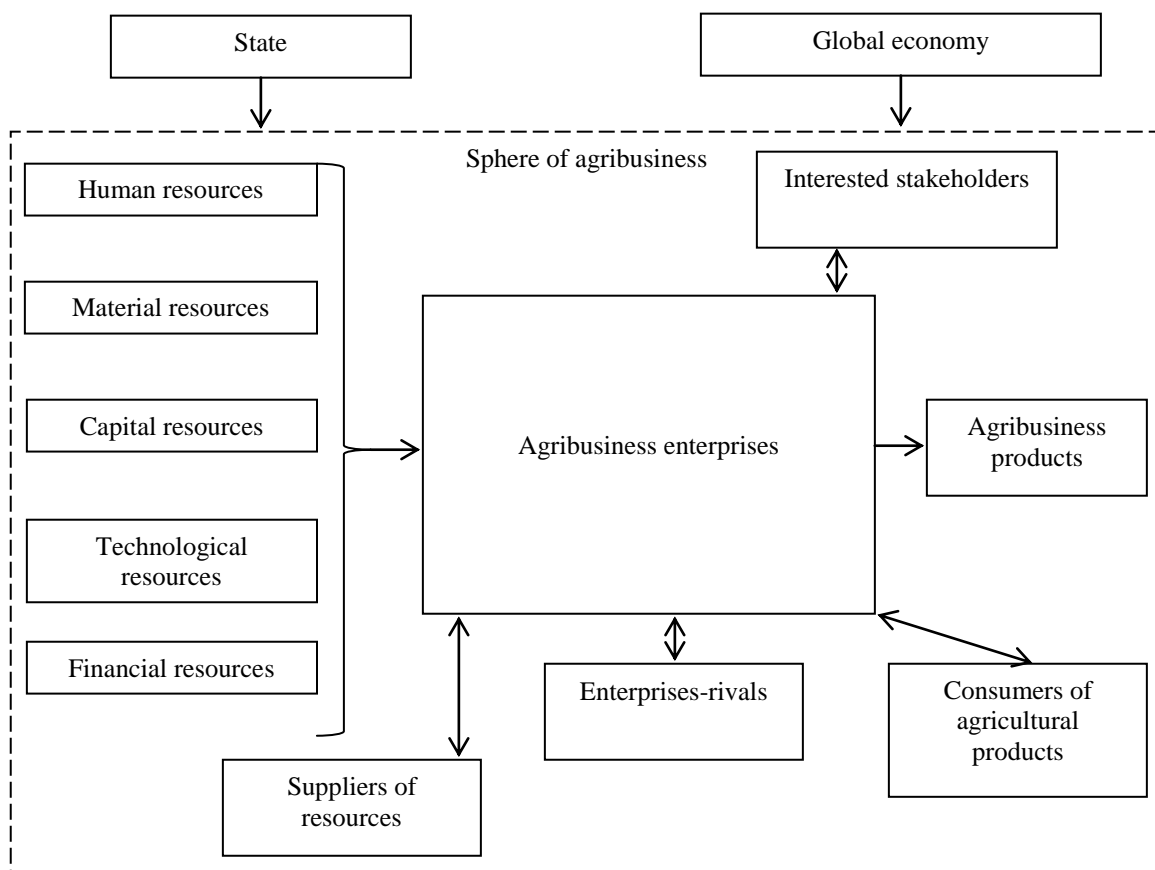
State

Global economy

Sphere of agribusiness

Interested stakeholders

Human resources

Material resources

Capital resources

Technological resources

Financial resources

Agribusiness enterprises

Agribusiness products

Enterprises-rivals

Consumers of agricultural products

Suppliers of resources